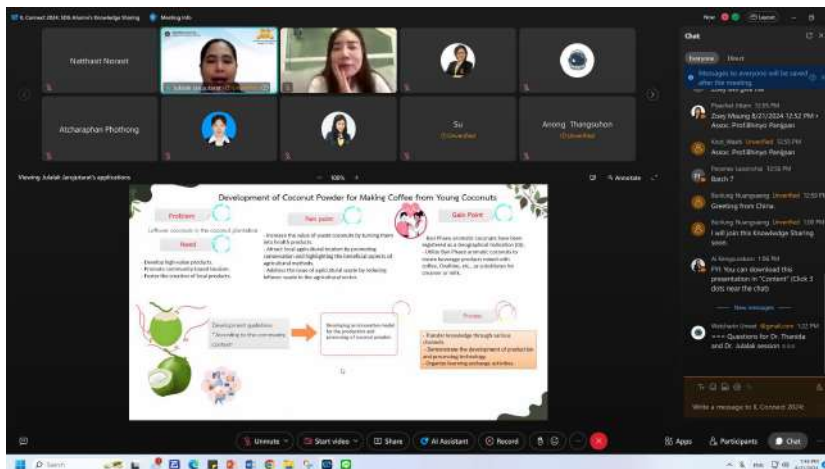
K Connect 2024: SDG Alumni's Knowledge Sharing    Meeting info

Natthasit Norasit

Julalak Jarujutarat

Atcharaphon Phothong

Su
Unverified

Anong Thangsuhon
Unverified

Viewing Julalak Jarujutarat's application    100%    Annotate

Development of Coconut Powder for Making Coffee from Young Coconuts

Problem
Leftover coconuts in the coconut plantation

Need
Develop high-value products.
Promote community-based tourism.
Foster the creation of local products.

Pain point
- Increase the value of waste coconuts by turning them into health products.
- Attract local agricultural tourism by promoting conservation and highlighting the beneficial aspects of agricultural methods.
- Address the issue of agricultural waste by reducing leftover waste in the agricultural sector.

Gain Point
Ban Phaeo aromatic coconuts have been registered as a geographical indication (GI).
- Utilize Ban Phaeo aromatic coconuts to create beverage products mixed with coffee, Ovaltine, etc., as a substitute for creamer or milk.

Development guidelines
* According to the community context

Developing an innovative model for the production and processing of coconut powder.

Process
- Transfer knowledge through various channels.
- Demonstrate the development of production and processing technology.
- Organize learning exchange activities.

Chat
Everyone    Host
Messages to everyone will be saved after the meeting.

Phachal Nam 12:51 PM
Zoey Maung 8/21/2024 12:52 PM • Assoc. Prof.Bhoyo Renjpan

Kour_Mark Unverified 12:55 PM
Assoc. Prof.Bhoyo Renjpan

Pawaree Laosema 12:56 PM
Batch ?

Rinfung Nuangwang Unverified 12:58 PM
Greeting from China.

Rinfung Nuangwang Unverified 1:00 PM
I will join this Knowledge Sharing soon.

Ai Kongsuwan 1:06 PM
FYI: You can download this presentation in "Content" (Click 3 dots near the chat)

New messages

Watcharin Unwat 1:22 PM
+++ Questions for Dr. Thanida and Dr. Julalak session +++

Write a message to K Connect 2024

Unmute    Start video    Share    AI Assistant    Record    Apps    Participants    Chat